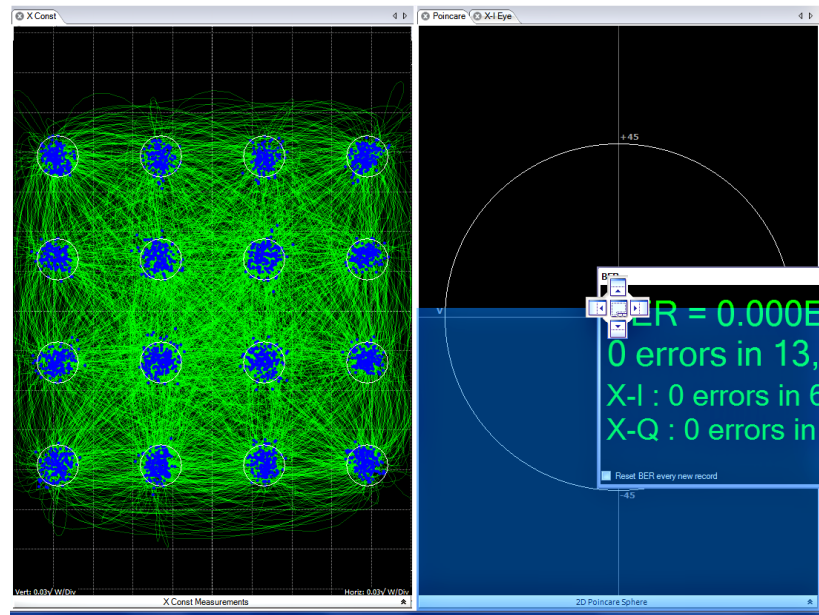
X Const

Vert: 0.03V W/Div

Horiz: 0.03V W/Div

X Const Measurements

Poincare

X-I Eye

+45

V

-45

BER

ER = 0.000E

0 errors in 13,

X-I : 0 errors in 6

X-Q : 0 errors in

Reset BER every new record

2D Poincare Sphere